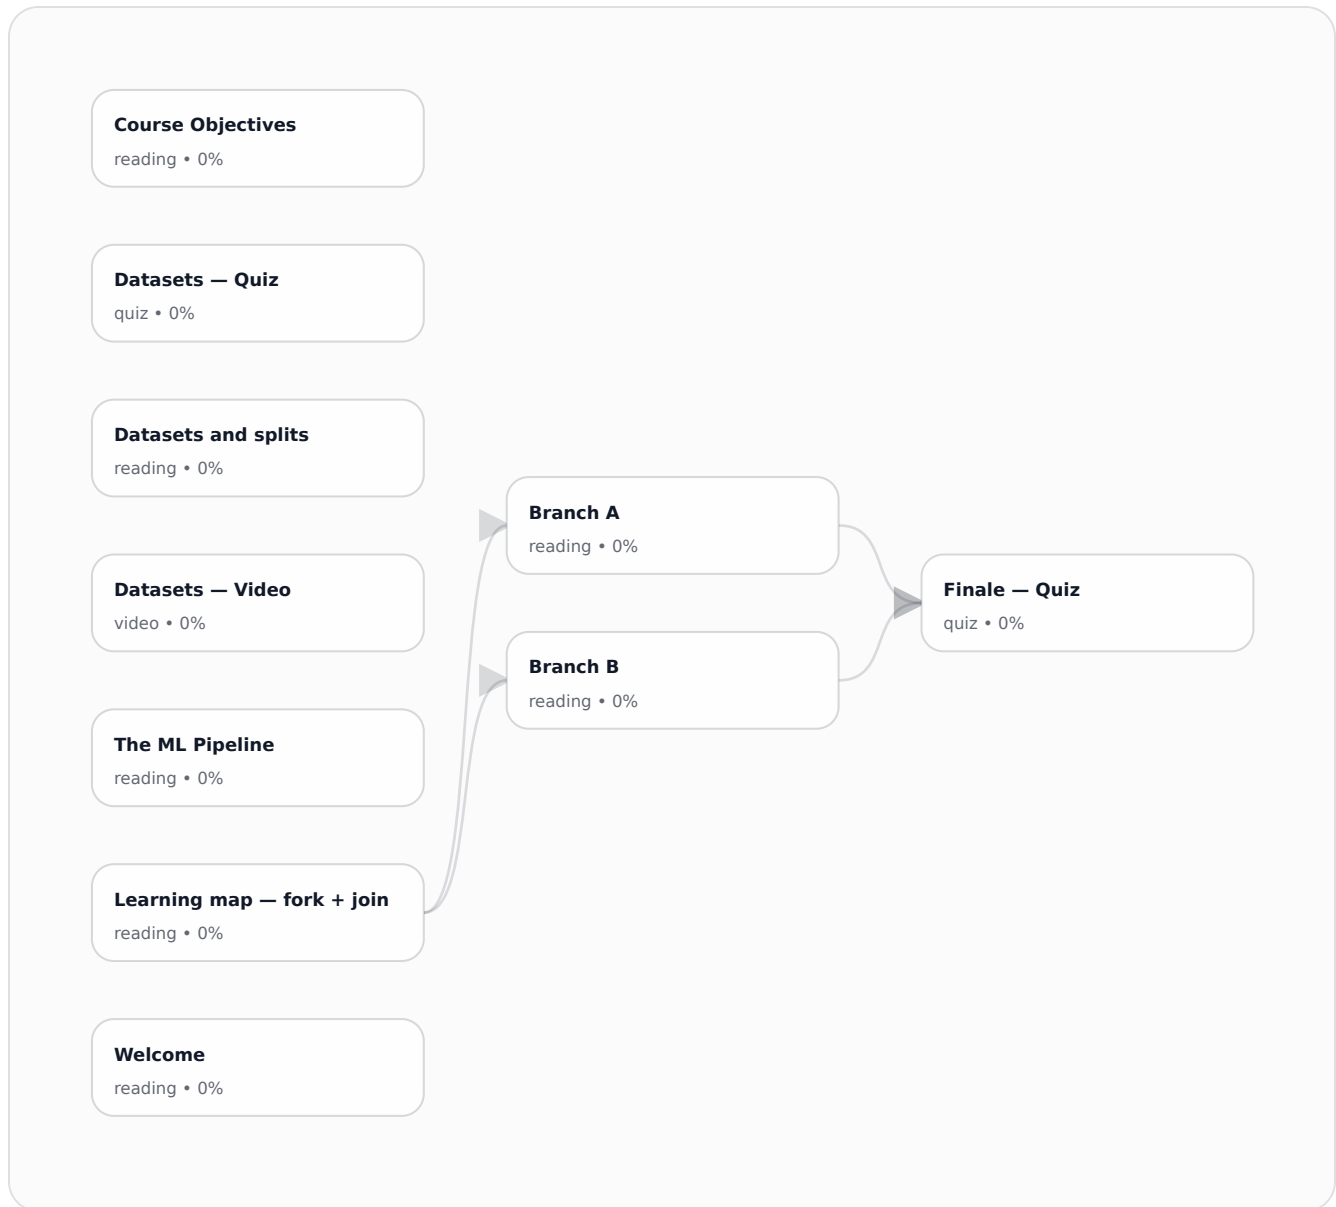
Course Objectives
reading • 0%

Datasets — Quiz
quiz • 0%

Datasets and splits
reading • 0%

Datasets — Video
video • 0%

The ML Pipeline
reading • 0%

Learning map — fork + join
reading • 0%

Welcome
reading • 0%

Branch A
reading • 0%

Branch B
reading • 0%

Finale — Quiz
quiz • 0%